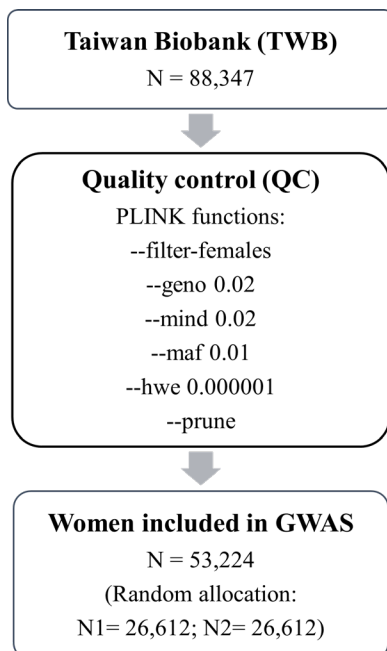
Taiwan Biobank (TWB)
N = 88,347

Quality control (QC)
PLINK functions:
--filter-females
--geno 0.02
--mind 0.02
--maf 0.01
--hwe 0.000001
--prune

Women included in GWAS
N = 53,224
(Random allocation:
N1= 26,612; N2= 26,612)